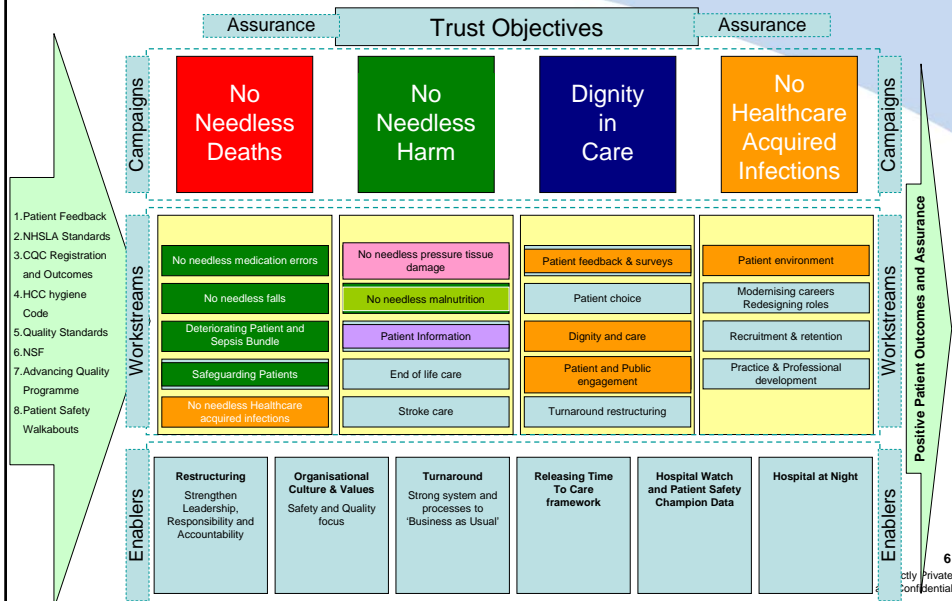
Assurance

Trust Objectives

Assurance

Campaigns

No Needless Deaths

No Needless Harm

Dignity in Care

No Healthcare Acquired Infections

Campaigns

1.Patient Feedback
2.NHSLA Standards
3.CQC Registration and Outcomes
4.HCC hygiene Code
5.Quality Standards
6.NSF
7.Advancing Quality Programme
8.Patient Safety Walkabouts

Workstreams

No needless medication errors

No needless falls

Deteriorating Patient and Sepsis Bundle

Safeguarding Patients

No needless Healthcare acquired infections

No needless pressure tissue damage

No needless malnutrition

Patient Information

End of life care

Stroke care

Patient feedback & surveys

Patient choice

Dignity and care

Patient and Public engagement

Turnaround restructuring

Patient environment

Modernising careers Redesigning roles

Recruitment & retention

Practice & Professional development

Workstreams

Positive Patient Outcomes and Assurance

Enablers

Restructuring
Strengthen Leadership, Responsibility and Accountability

Organisational Culture & Values
Safety and Quality focus

Turnaround
Strong system and processes to 'Business as Usual'

Releasing Time To Care framework

Hospital Watch and Patient Safety Champion Data

Hospital at Night

Enablers

6
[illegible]ctly Private
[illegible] Confidential